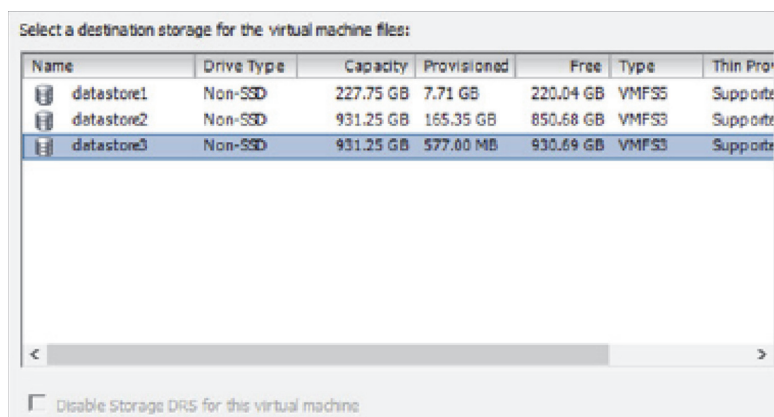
Select a destination storage for the virtual machine files:

| Name | Drive Type | Capacity | Provisioned | Free | Type | Thin Pro |
|---|---|---|---|---|---|---|
| datastore1 | Non-SSD | 227.75 GB | 7.71 GB | 220.04 GB | VMFS5 | Supporte |
| datastore2 | Non-SSD | 931.25 GB | 165.35 GB | 850.68 GB | VMFS3 | Supporte |
| datastore3 | Non-SSD | 931.25 GB | 577.00 MB | 930.69 GB | VMFS3 | Supporte |

Disable Storage DRS for this virtual machine